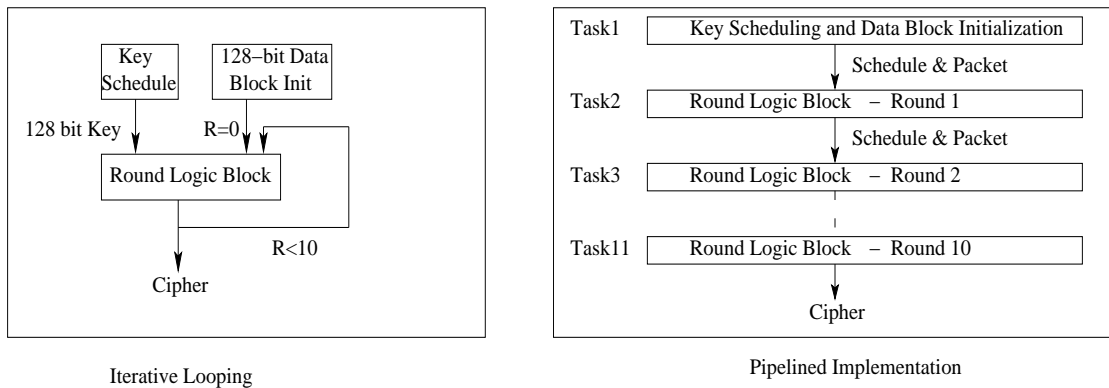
Key Schedule

128−bit Data Block Init

128 bit Key

R=0

Round Logic Block

R<10

Cipher

Iterative Looping

Task1 Key Scheduling and Data Block Initialization

Schedule & Packet

Task2 Round Logic Block – Round 1

Schedule & Packet

Task3 Round Logic Block – Round 2

Task11 Round Logic Block – Round 10

Cipher

Pipelined Implementation